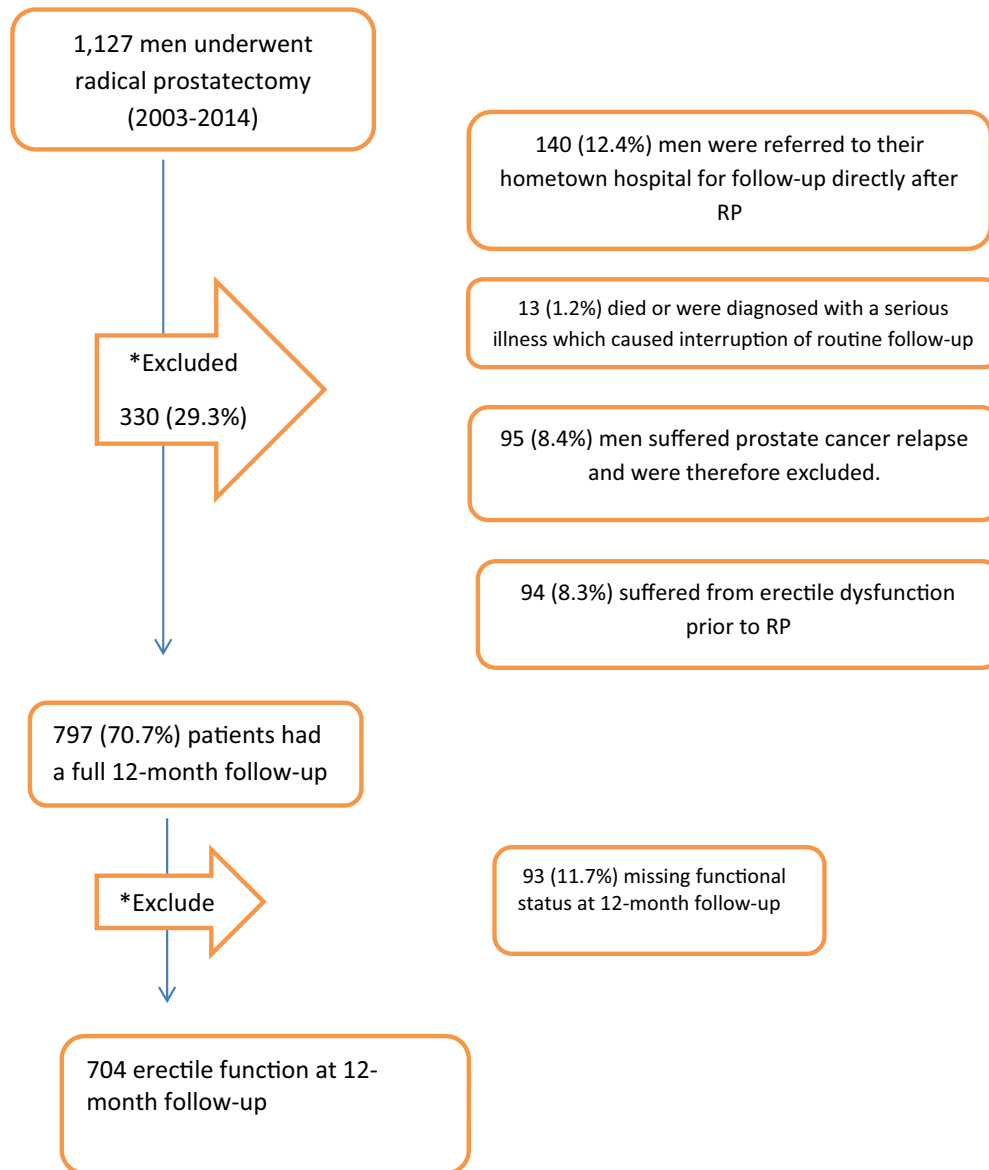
1,127 men underwent radical prostatectomy (2003-2014)

140 (12.4%) men were referred to their hometown hospital for follow-up directly after RP

13 (1.2%) died or were diagnosed with a serious illness which caused interruption of routine follow-up

*Excluded

330 (29.3%)

95 (8.4%) men suffered prostate cancer relapse and were therefore excluded.

94 (8.3%) suffered from erectile dysfunction prior to RP

797 (70.7%) patients had a full 12-month follow-up

*Exclude

93 (11.7%) missing functional status at 12-month follow-up

704 erectile function at 12-month follow-up